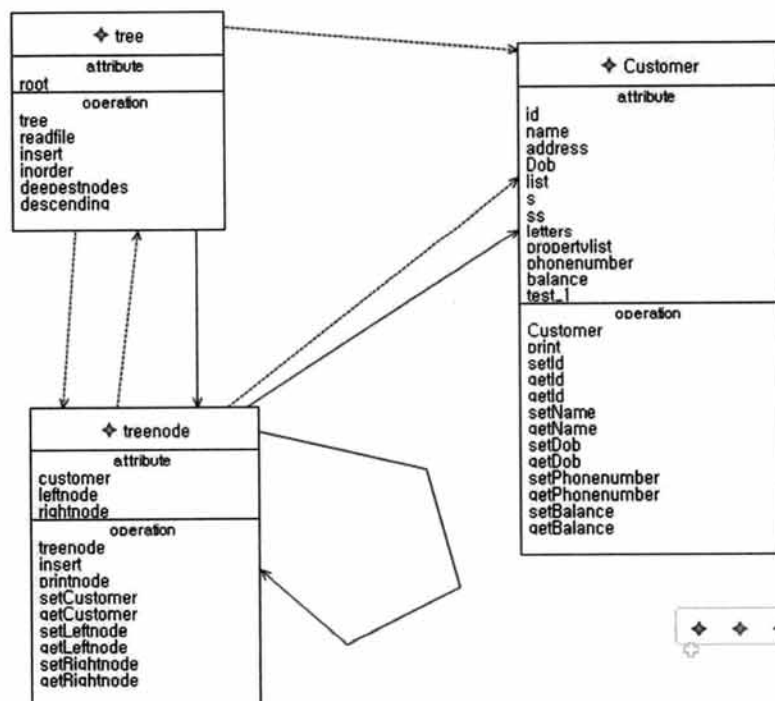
✦ tree
attribute
root
operation
tree
readfile
insert
inorder
deepestnodes
descending

✦ Customer
attribute
id
name
address
Dob
list
s
ss
letters
propertylist
phonenumber
balance
test_1
operation
Customer
print
setId
getId
getId
setName
getName
setDob
getDob
setPhonenumber
getPhonenumber
setBalance
getBalance

✦ treenode
attribute
customer
leftnode
rightnode
operation
treenode
insert
printnode
setCustomer
getCustomer
setLeftnode
getLeftnode
setRightnode
getRightnode

✦ ✦